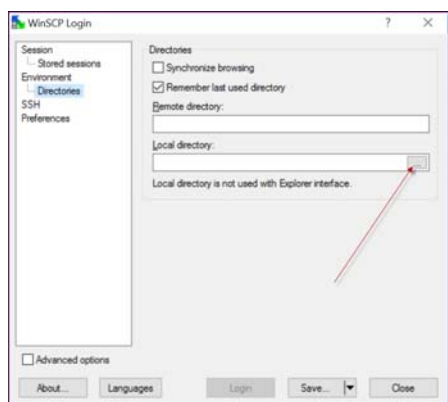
WinSCP Login

?

X

Session
Stored sessions
Environment
Directories
SSH
Preferences

Directories

Synchronize browsing

Remember last used directory

Remote directory:

Local directory:

...

Local directory is not used with Explorer interface.

Advanced options

About...

Languages

Login

Save...

Close